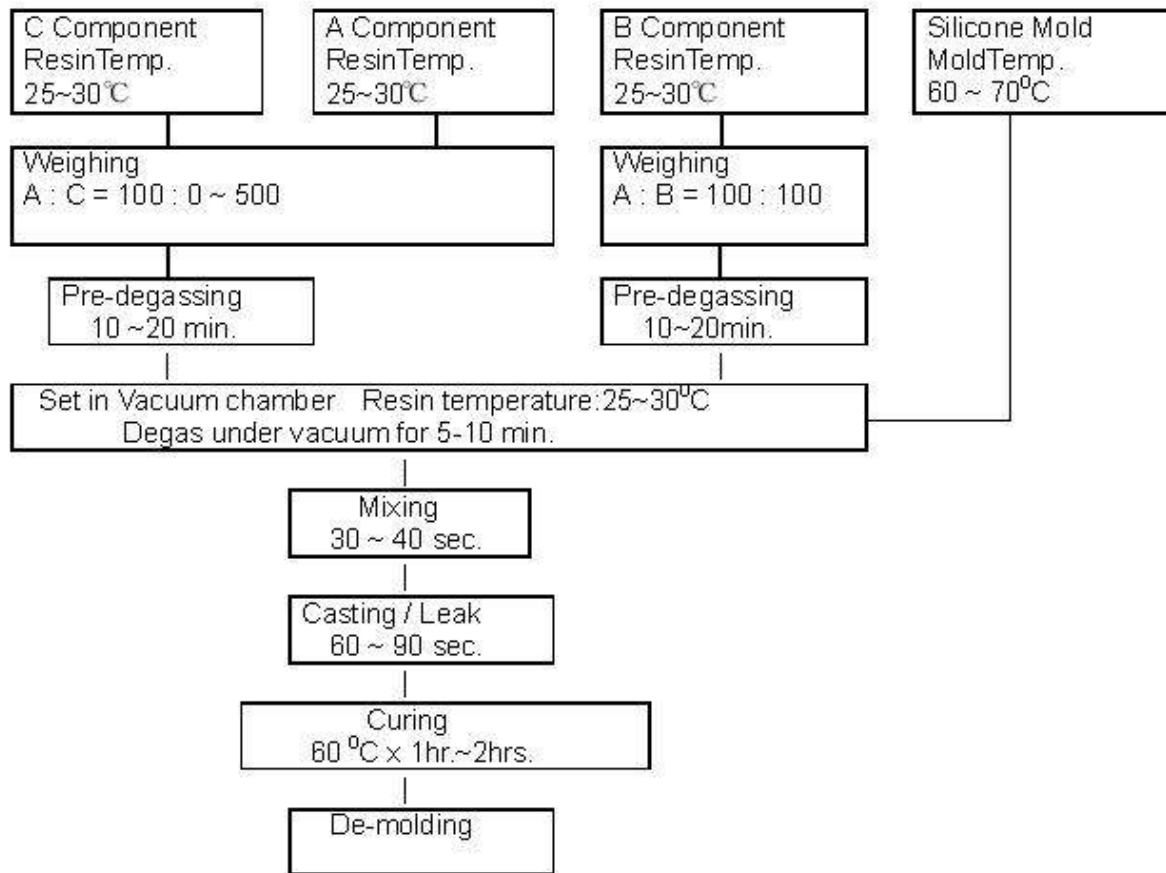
C Component
ResinTemp.
25~30℃

A Component
ResinTemp.
25~30℃

B Component
ResinTemp.
25~30℃

Silicone Mold
MoldTemp.
60 ~ 70$^{0}$C

Weighing
A : C = 100 : 0 ~ 500

Weighing
A : B = 100 : 100

Pre-degassing
10 ~20 min.

Pre-degassing
10~20min.

Set in Vacuum chamber Resin temperature:25~30$^{0}$C
Degas under vacuum for 5-10 min.

Mixing
30 ~ 40 sec.

Casting / Leak
60 ~ 90 sec.

Curing
60 $^{0}$C x 1hr.~2hrs.

De-molding